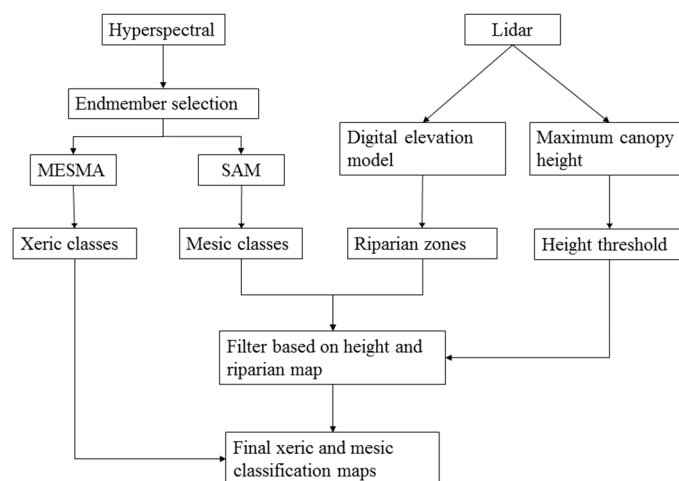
Hyperspectral

Lidar

Endmember selection

Digital elevation model

Maximum canopy height

MESMA

SAM

Xeric classes

Mesic classes

Riparian zones

Height threshold

Filter based on height and riparian map

Final xeric and mesic classification maps